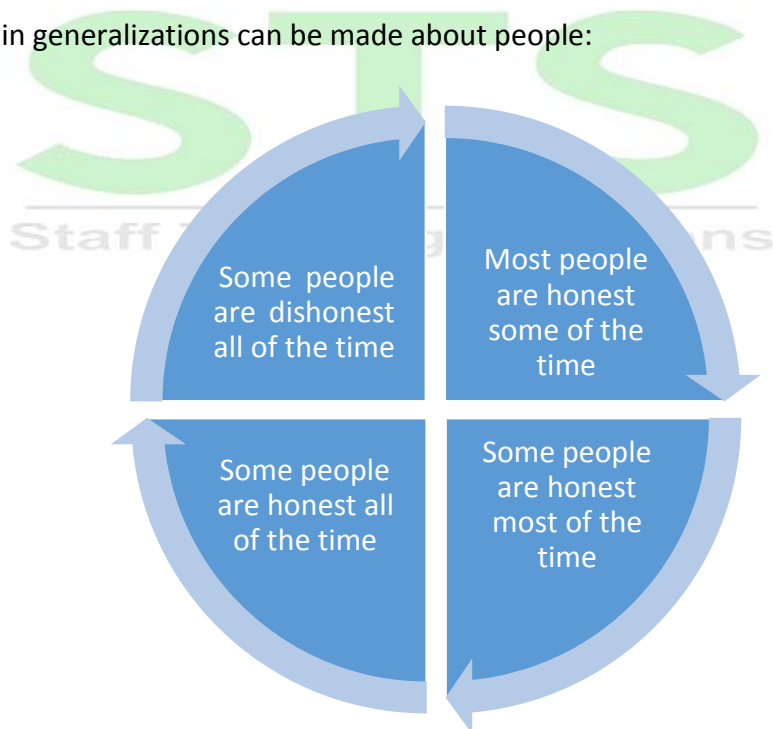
in generalizations can be made about people:

STS
Staff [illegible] ns

Some people are dishonest all of the time

Most people are honest some of the time

Some people are honest all of the time

Some people are honest most of the time